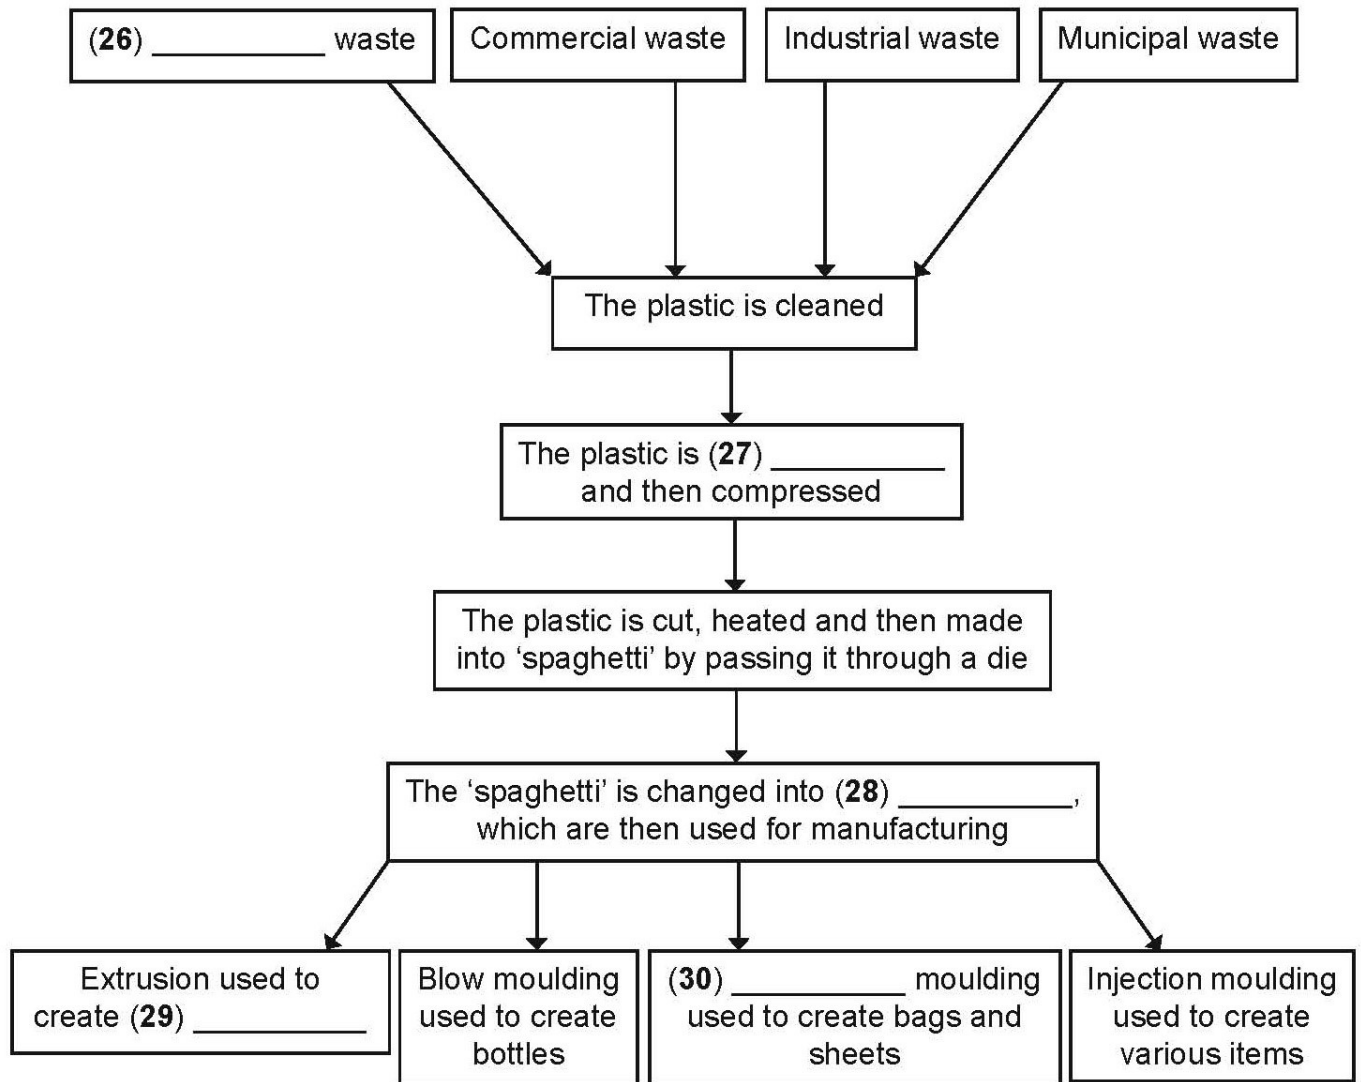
(**26**) __________ waste

Commercial waste

Industrial waste

Municipal waste

The plastic is cleaned

The plastic is (**27**) __________ and then compressed

The plastic is cut, heated and then made into 'spaghetti' by passing it through a die

The 'spaghetti' is changed into (**28**) __________, which are then used for manufacturing

Extrusion used to create (**29**) __________

Blow moulding used to create bottles

(**30**) __________ moulding used to create bags and sheets

Injection moulding used to create various items